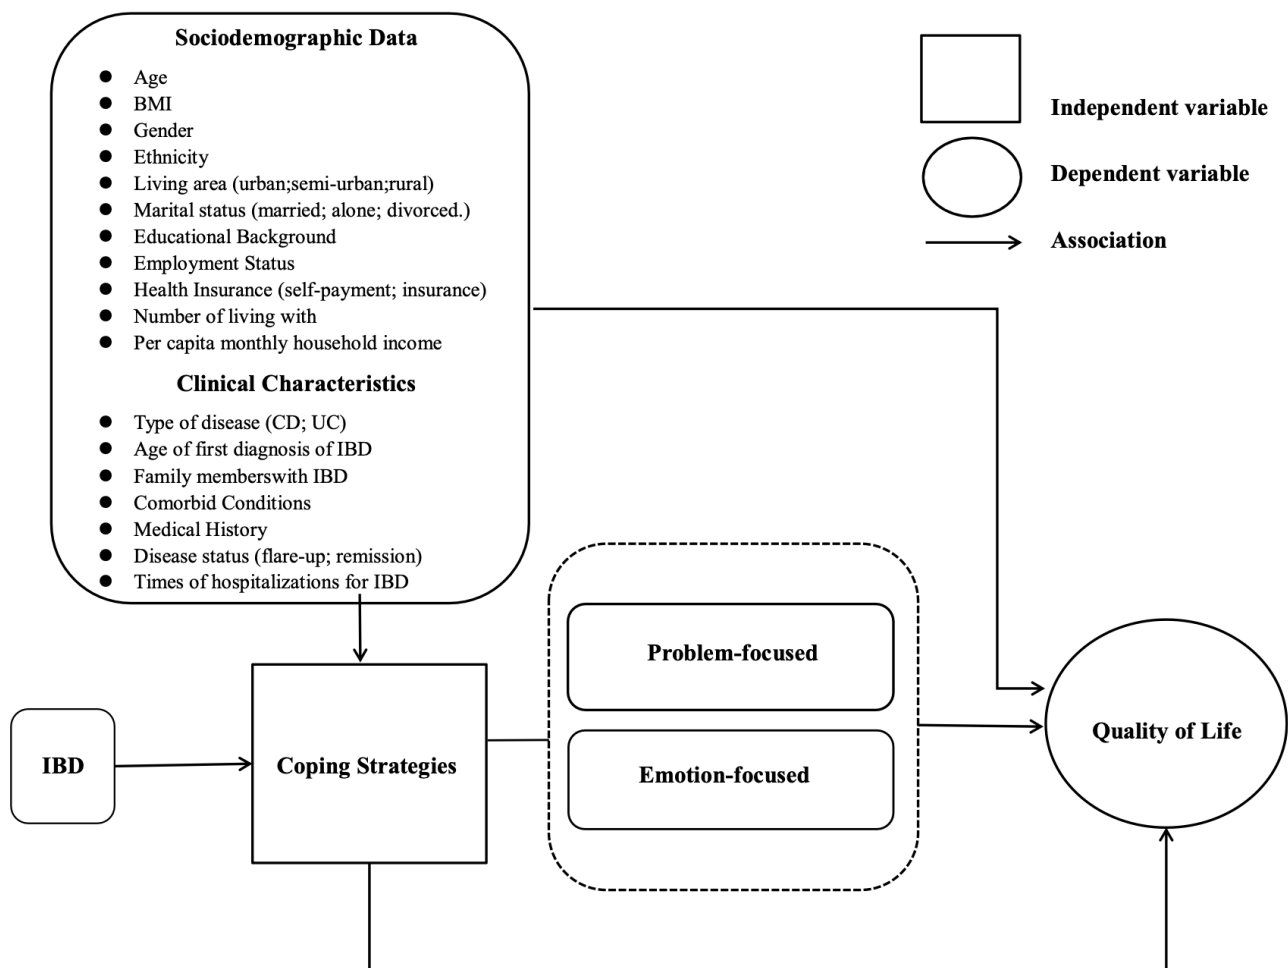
Sociodemographic Data

- Age
- BMI
- Gender
- Ethnicity
- Living area (urban;semi-urban;rural)
- Marital status (married; alone; divorced.)
- Educational Background
- Employment Status
- Health Insurance (self-payment; insurance)
- Number of living with
- Per capita monthly household income

Clinical Characteristics

- Type of disease (CD; UC)
- Age of first diagnosis of IBD
- Family memberswith IBD
- Comorbid Conditions
- Medical History
- Disease status (flare-up; remission)
- Times of hospitalizations for IBD

Independent variable

Dependent variable

Association

IBD

Coping Strategies

Problem-focused

Emotion-focused

Quality of Life